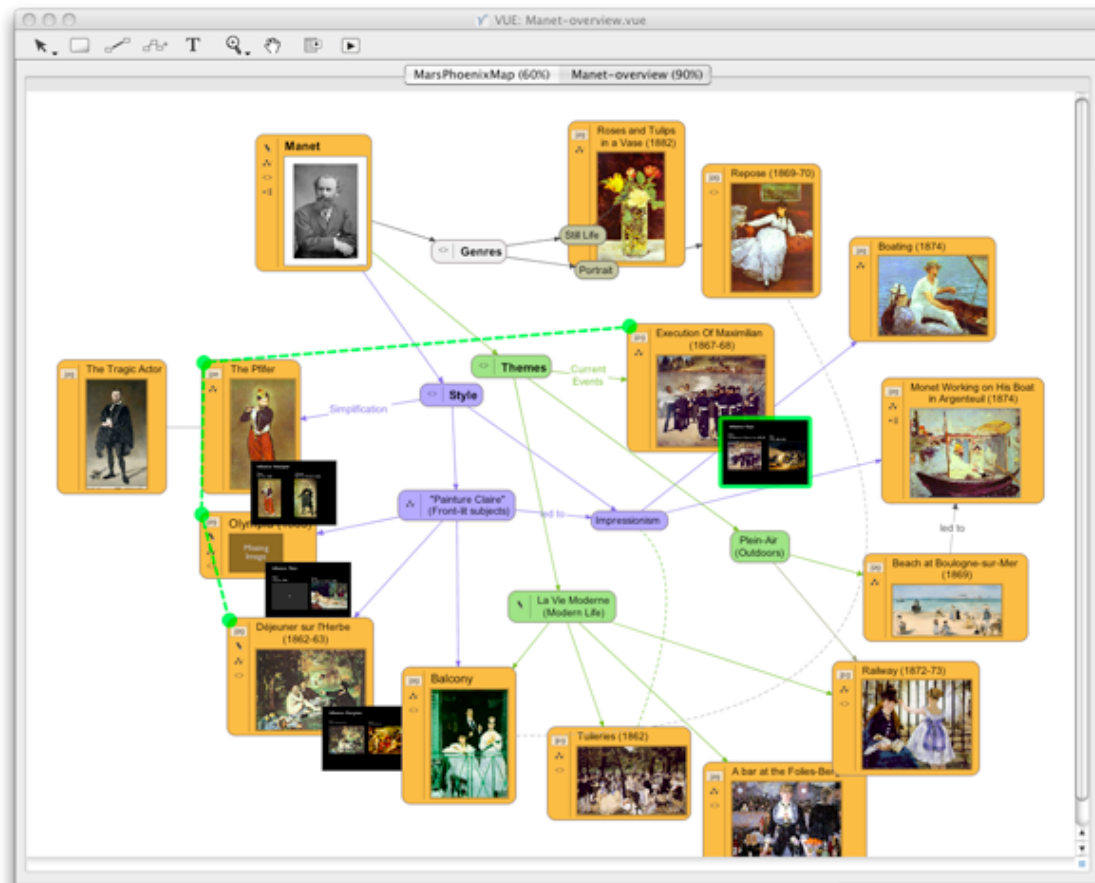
VUE: Manet-overview.vue

T

MarsPhoenixMap (60%)

Manet-overview (90%)

Manet

Genres

Still Life

Portrait

Roses and Tulips in a Vase (1882)

Repose (1869-70)

Boating (1874)

Execution Of Maximilian (1867-68)

Themes

Current Events

The Tragic Actor

The Pfifer

Simplification

Style

Monet Working on His Boat in Argenteuil (1874)

"Painture Claire" (Front-lit subjects)

led to

Impressionism

Olympia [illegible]

Missing Image

Plein-Air (Outdoors)

led to

Beach at Boulogne-sur-Mer (1869)

La Vie Moderne (Modern Life)

Déjeuner sur l'Herbe (1862-63)

Balcony

Railway (1872-73)

Tuileries (1862)

A bar at the Folies-Be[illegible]